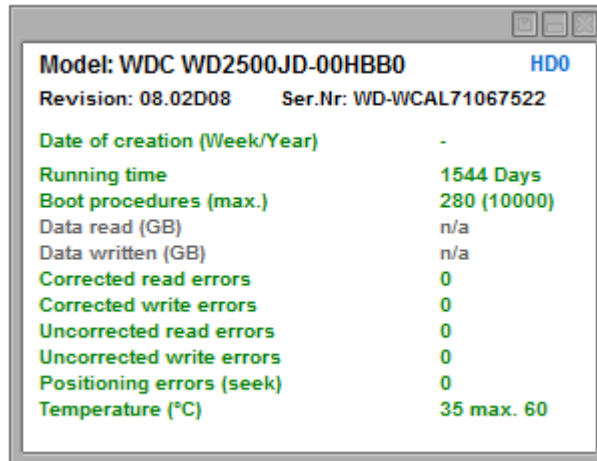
Model: WDC WD2500JD-00HBB0 HD0
Revision: 08.02D08 Ser.Nr: WD-WCAL71067522

| | |
|---|---|
| Date of creation (Week/Year) | - |
| Running time | 1544 Days |
| Boot procedures (max.) | 280 (10000) |
| Data read (GB) | n/a |
| Data written (GB) | n/a |
| Corrected read errors | 0 |
| Corrected write errors | 0 |
| Uncorrected read errors | 0 |
| Uncorrected write errors | 0 |
| Positioning errors (seek) | 0 |
| Temperature (°C) | 35 max. 60 |